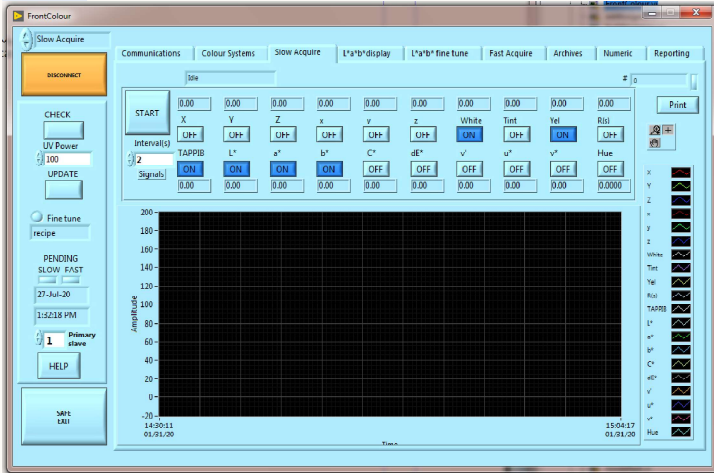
FrontColour

Slow Acquire

DISCONNECT

CHECK

UV Power

100

UPDATE

Fine tune

recipe

PENDING

SLOW FAST

27-Jul-20

1:32:18 PM

1 Primary slave

HELP

SAFE EXIT

Communications | Colour Systems | Slow Acquire | L*a*b*display | L*a*b* fine tune | Fast Acquire | Archives | Numeric | Reporting

Idle

# 0

Print

START

Interval(s)

2

Signals

| 0.00 | 0.00 | 0.00 | 0.00 | 0.00 | 0.00 | 0.00 | 0.00 | 0.00 | 0.00 |
|---|---|---|---|---|---|---|---|---|---|
| X | Y | Z | x | y | z | White | Tint | Yel | R(s) |
| OFF | OFF | OFF | OFF | OFF | OFF | ON | OFF | ON | OFF |
| TAPPIB | L* | a* | b* | C* | dE* | √ | u* | v* | Hue |
| ON | ON | ON | ON | OFF | OFF | OFF | OFF | OFF | OFF |
| 0.00 | 0.00 | 0.00 | 0.00 | 0.00 | 0.00 | 0.00 | 0.00 | 0.00 | 0.0000 |

200
180
160
140
120
100
80
60
40
20
0
-20

Amplitude

14:30:11
01/01/20

15:04:17
01/01/20

Time

X
Y
Z
x
y
z
White
Tint
Yel
R(s)
TAPPIB
L*
a*
b*
C*
dE*
√
u*
v*
Hue